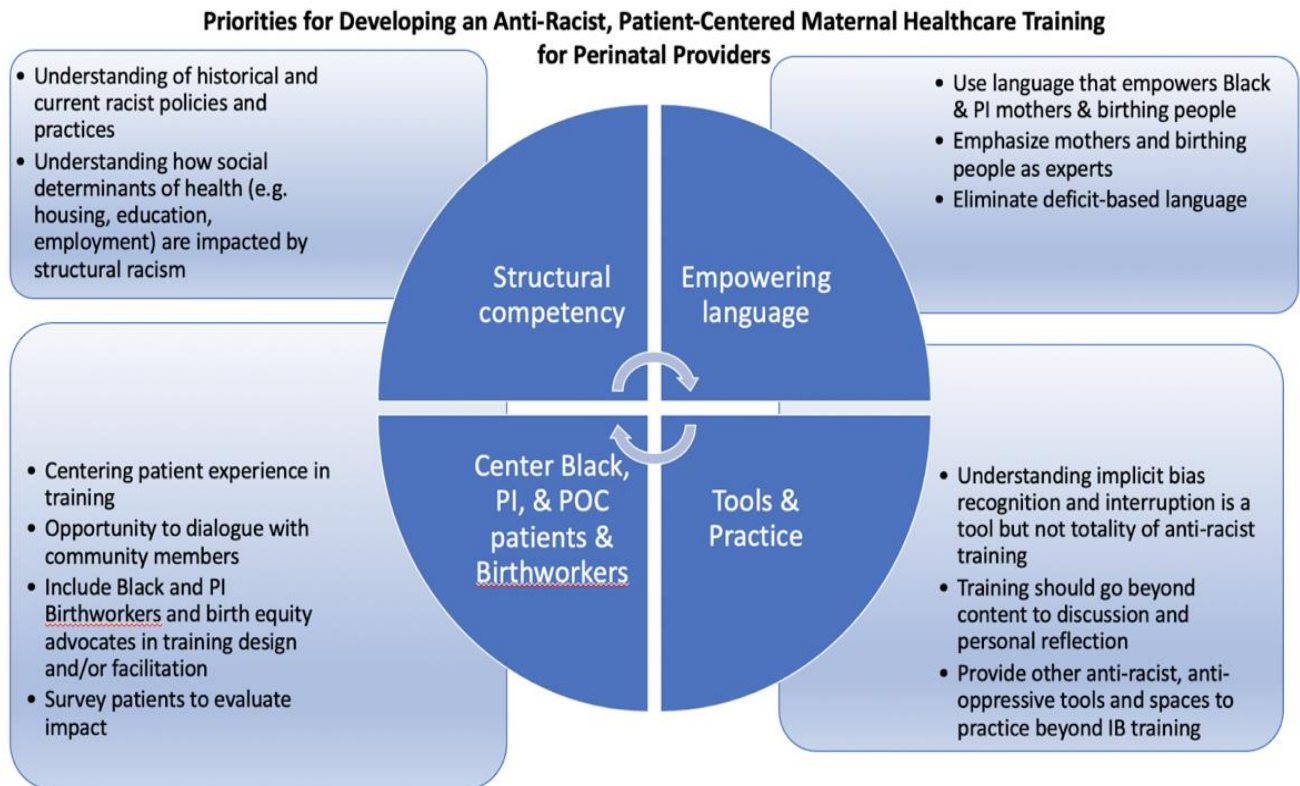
Priorities for Developing an Anti-Racist, Patient-Centered Maternal Healthcare Training for Perinatal Providers

- Understanding of historical and current racist policies and practices
- Understanding how social determinants of health (e.g. housing, education, employment) are impacted by structural racism

- Use language that empowers Black & PI mothers & birthing people
- Emphasize mothers and birthing people as experts
- Eliminate deficit-based language

Structural competency

Empowering language

Center Black, PI, & POC patients & Birthworkers

Tools & Practice

- Centering patient experience in training
- Opportunity to dialogue with community members
- Include Black and PI Birthworkers and birth equity advocates in training design and/or facilitation
- Survey patients to evaluate impact

- Understanding implicit bias recognition and interruption is a tool but not totality of anti-racist training
- Training should go beyond content to discussion and personal reflection
- Provide other anti-racist, anti-oppressive tools and spaces to practice beyond IB training